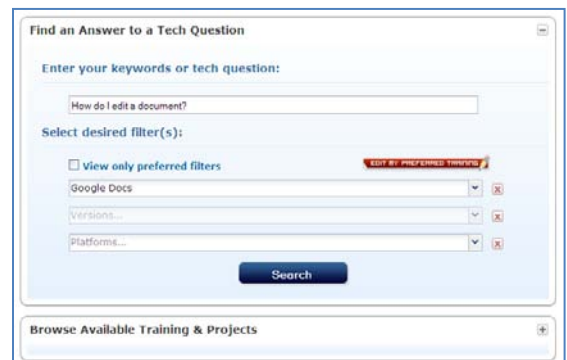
Find an Answer to a Tech Question

Enter your keywords or tech question:

How do I edit a document?

Select desired filter(s):

View only preferred filters

EDIT MY PREFERRED TRAINING

Google Docs

Versions...

Platforms...

Search

Browse Available Training & Projects